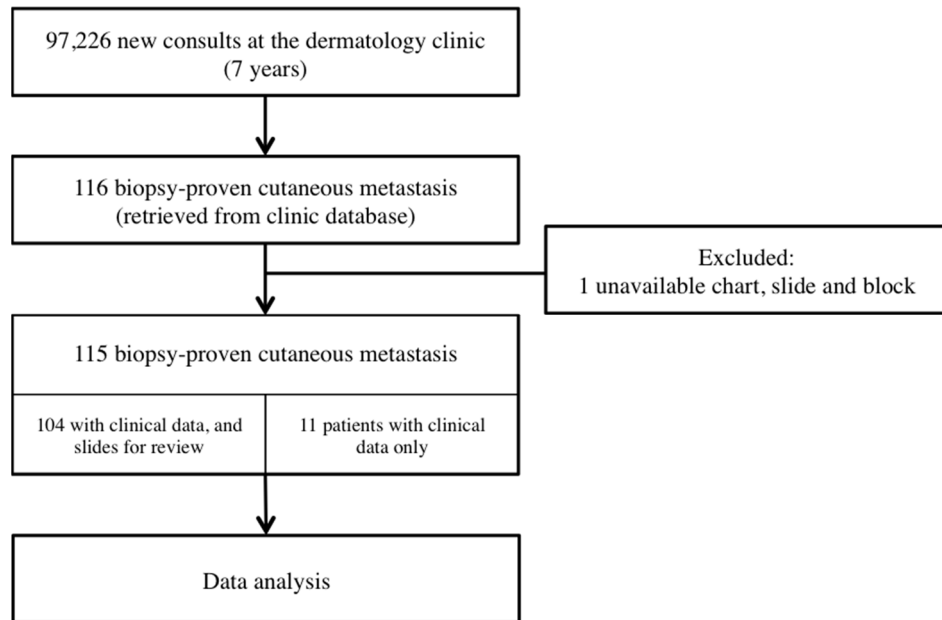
97,226 new consults at the dermatology clinic
(7 years)

116 biopsy-proven cutaneous metastasis
(retrieved from clinic database)

Excluded:
1 unavailable chart, slide and block

115 biopsy-proven cutaneous metastasis

104 with clinical data, and slides for review

11 patients with clinical data only

Data analysis